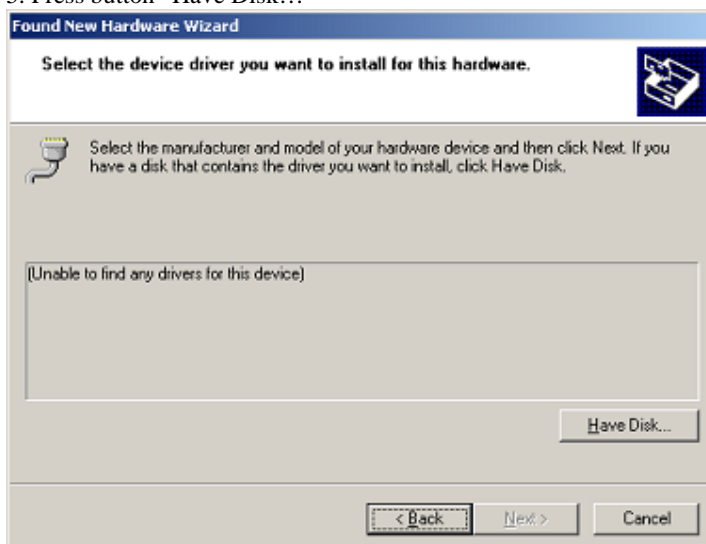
5. Press button "Have Disk…"

Found New Hardware Wizard

Select the device driver you want to install for this hardware.

Select the manufacturer and model of your hardware device and then click Next. If you have a disk that contains the driver you want to install, click Have Disk.

(Unable to find any drivers for this device)

Have Disk...

< Back

Next >

Cancel